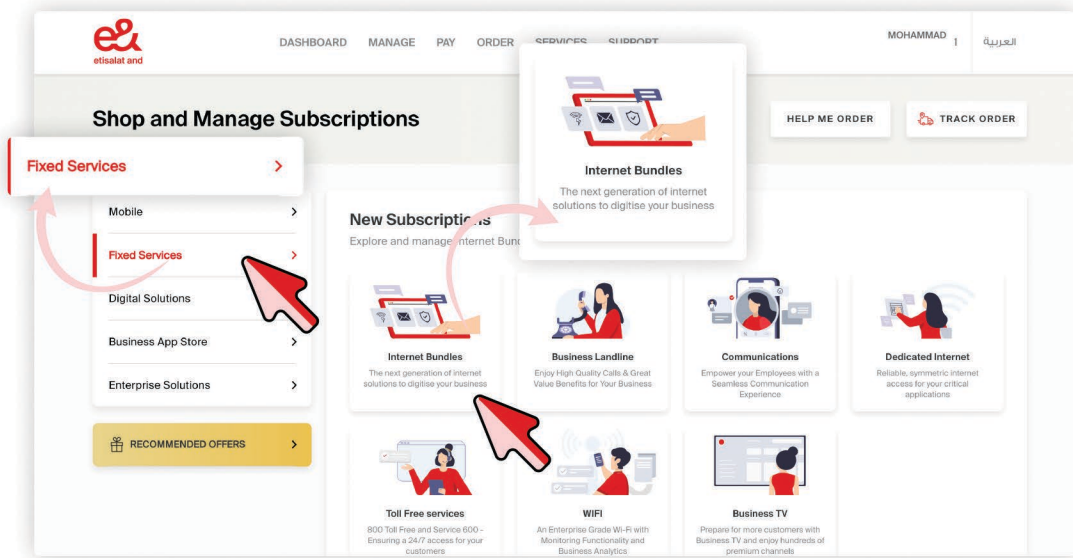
e&
etisalat and

DASHBOARD MANAGE PAY ORDER SERVICES SUPPORT

MOHAMMAD 1 العربية

Shop and Manage Subscriptions

HELP ME ORDER

TRACK ORDER

Fixed Services >

Mobile >

Fixed Services >

Digital Solutions

Business App Store >

Enterprise Solutions >

RECOMMENDED OFFERS >

Internet Bundles

The next generation of internet solutions to digitise your business

New Subscriptions

Explore and manage internet Bun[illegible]

Internet Bundles
The next generation of internet solutions to digitise your business

Business Landline
Enjoy High Quality Calls & Great Value Benefits for Your Business

Communications
Empower your Employees with a Seamless Communication Experience

Dedicated Internet
Reliable, symmetric internet access for your critical applications

Toll Free services
800 Toll Free and Service 600 - Ensuring a 24/7 access for your customers

WIFI
An Enterprise Grade Wi-Fi with Monitoring Functionality and Business Analytics

Business TV
Prepare for more customers with Business TV and enjoy hundreds of premium channels